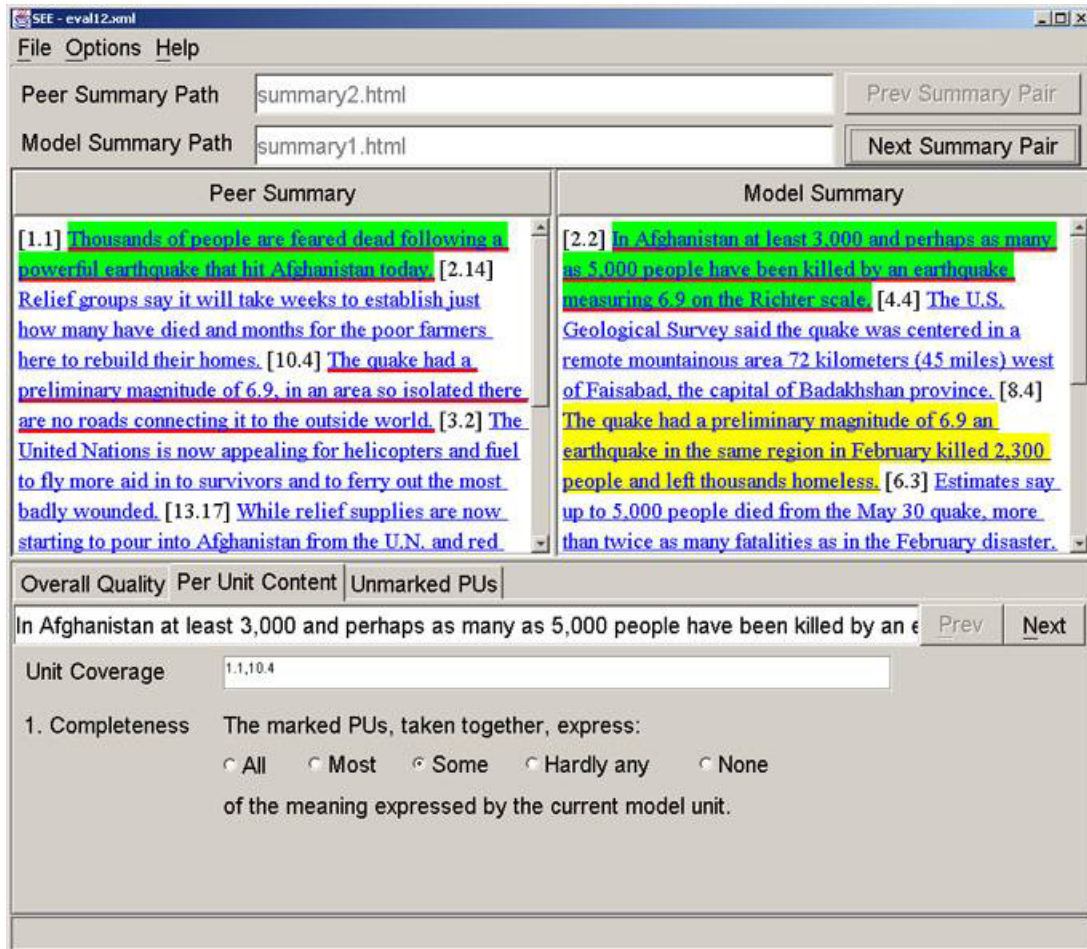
SEE - eval12.xml

File Options Help

Peer Summary Path summary2.html Prev Summary Pair

Model Summary Path summary1.html Next Summary Pair

Peer Summary

[1.1] Thousands of people are feared dead following a powerful earthquake that hit Afghanistan today. [2.14] Relief groups say it will take weeks to establish just how many have died and months for the poor farmers here to rebuild their homes. [10.4] The quake had a preliminary magnitude of 6.9, in an area so isolated there are no roads connecting it to the outside world. [3.2] The United Nations is now appealing for helicopters and fuel to fly more aid in to survivors and to ferry out the most badly wounded. [13.17] While relief supplies are now starting to pour into Afghanistan from the U.N. and red

Model Summary

[2.2] In Afghanistan at least 3,000 and perhaps as many as 5,000 people have been killed by an earthquake measuring 6.9 on the Richter scale. [4.4] The U.S. Geological Survey said the quake was centered in a remote mountainous area 72 kilometers (45 miles) west of Faisabad, the capital of Badakhshan province. [8.4] The quake had a preliminary magnitude of 6.9 an earthquake in the same region in February killed 2,300 people and left thousands homeless. [6.3] Estimates say up to 5,000 people died from the May 30 quake, more than twice as many fatalities as in the February disaster.

Overall Quality Per Unit Content Unmarked PUs

In Afghanistan at least 3,000 and perhaps as many as 5,000 people have been killed by an e Prev Next

Unit Coverage 1.1,10.4

1. Completeness The marked PUs, taken together, express:

All Most Some Hardly any None

of the meaning expressed by the current model unit.